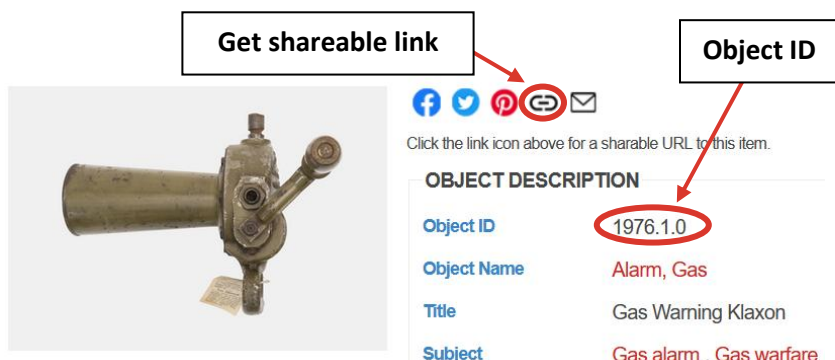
Get shareable link

Object ID

Click the link icon above for a sharable URL to this item.

OBJECT DESCRIPTION

| | |
|---|---|
| Object ID | 1976.1.0 |
| Object Name | Alarm, Gas |
| Title | Gas Warning Klaxon |
| Subject | Gas alarm , Gas warfare |